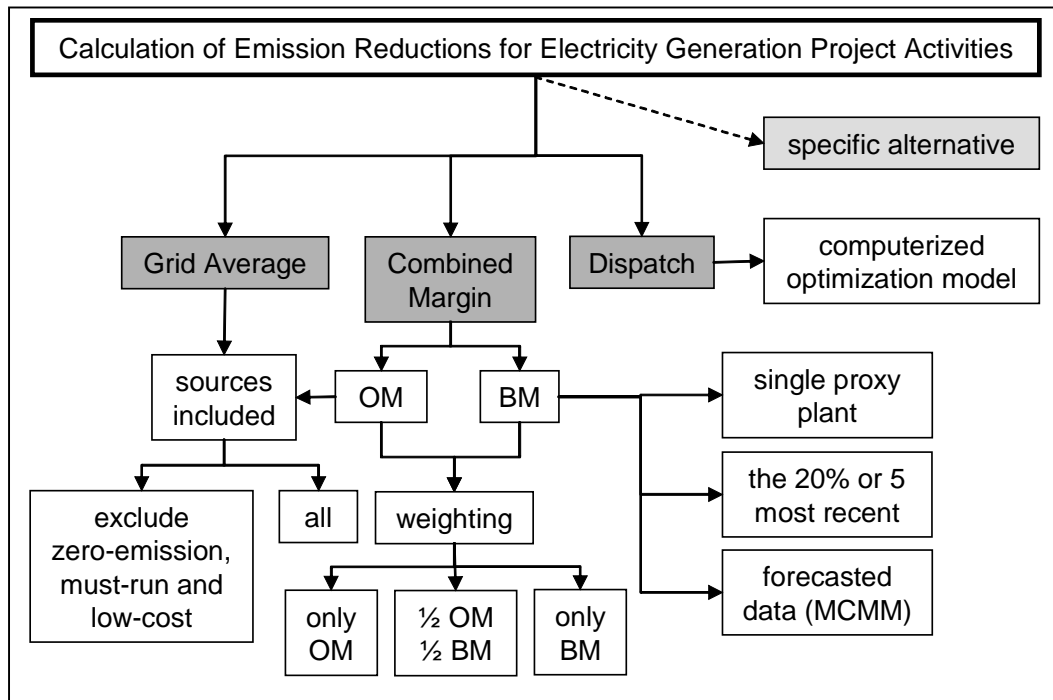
Calculation of Emission Reductions for Electricity Generation Project Activities

specific alternative

Grid Average

Combined Margin

Dispatch

computerized optimization model

sources included

OM

BM

single proxy plant

exclude zero-emission, must-run and low-cost

all

weighting

the 20% or 5 most recent

forecasted data (MCMM)

only OM

½ OM ½ BM

only BM